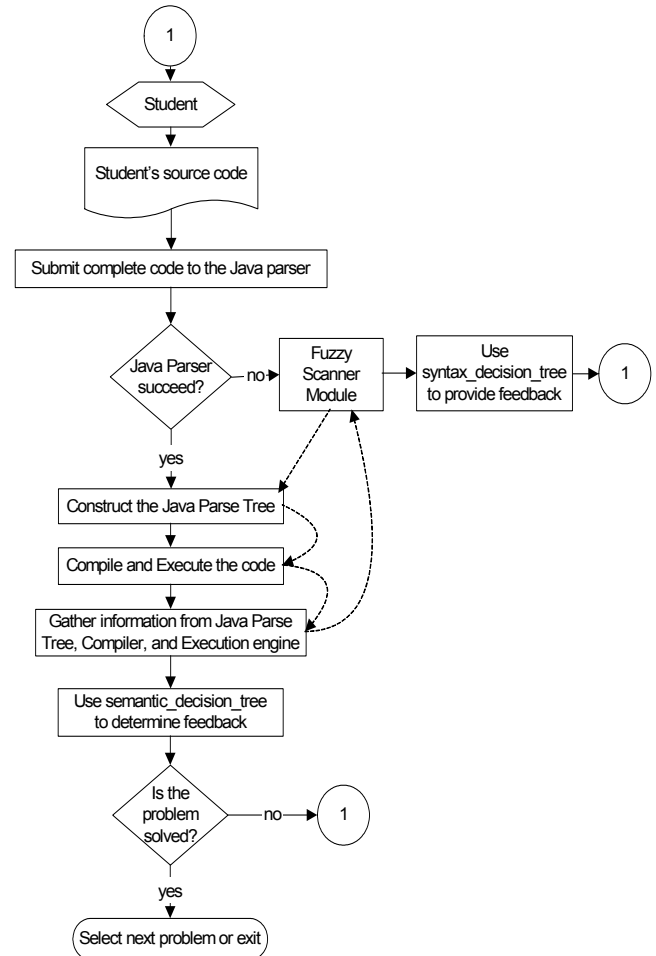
1

Student

Student's source code

Submit complete code to the Java parser

Java Parser succeed?

no

Fuzzy Scanner Module

Use syntax_decision_tree to provide feedback

1

yes

Construct the Java Parse Tree

Compile and Execute the code

Gather information from Java Parse Tree, Compiler, and Execution engine

Use semantic_decision_tree to determine feedback

Is the problem solved?

no

1

yes

Select next problem or exit